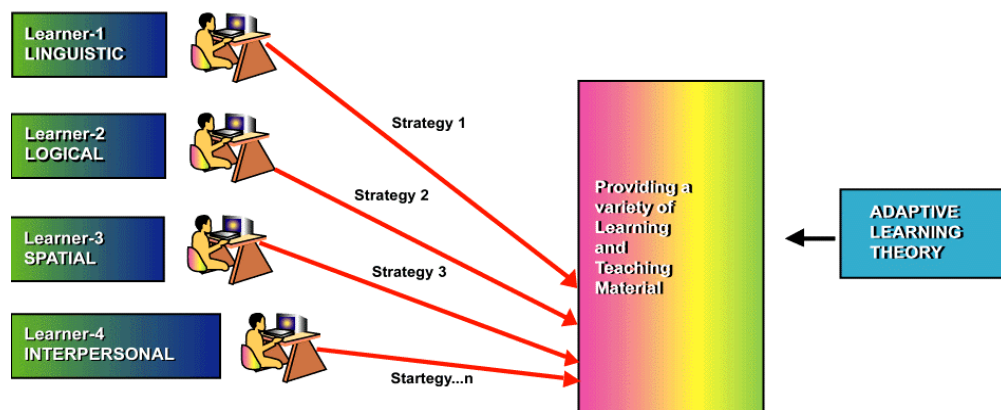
Learner-1
LINGUISTIC

Learner-2
LOGICAL

Learner-3
SPATIAL

Learner-4
INTERPERSONAL

Strategy 1

Strategy 2

Strategy 3

Startegy...n

Providing a variety of Learning and Teaching Material

ADAPTIVE LEARNING THEORY